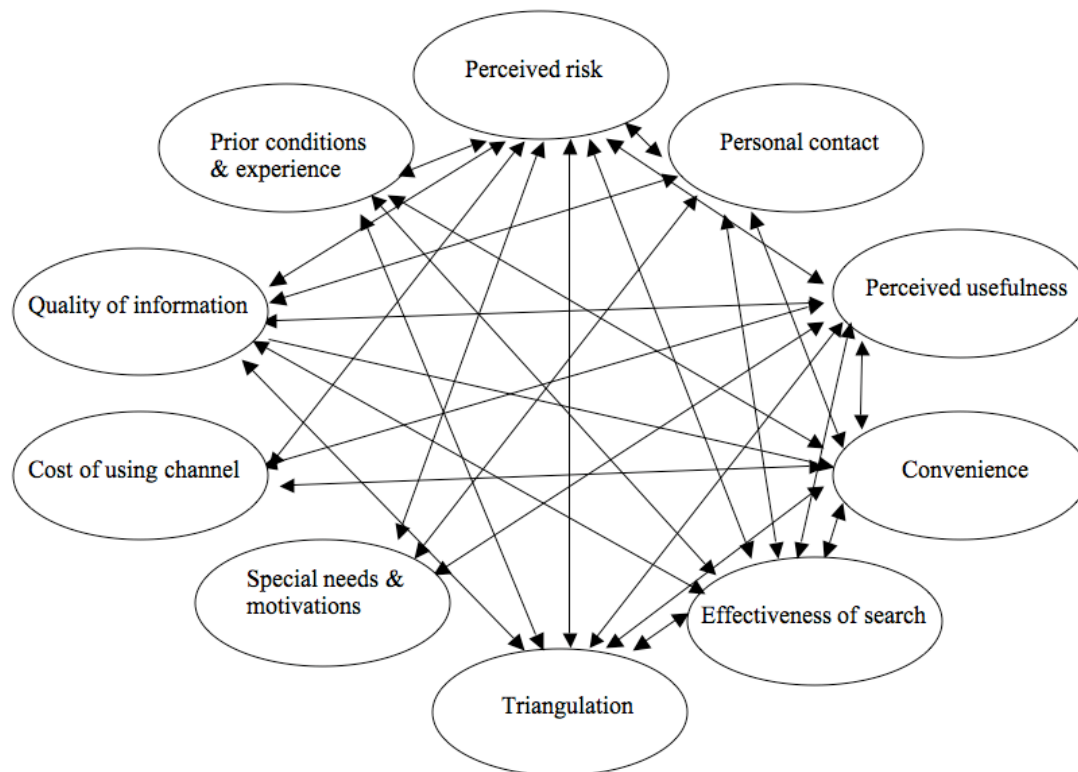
Perceived risk

Prior conditions & experience

Personal contact

Perceived usefulness

Quality of information

Cost of using channel

Convenience

Special needs & motivations

Effectiveness of search

Triangulation